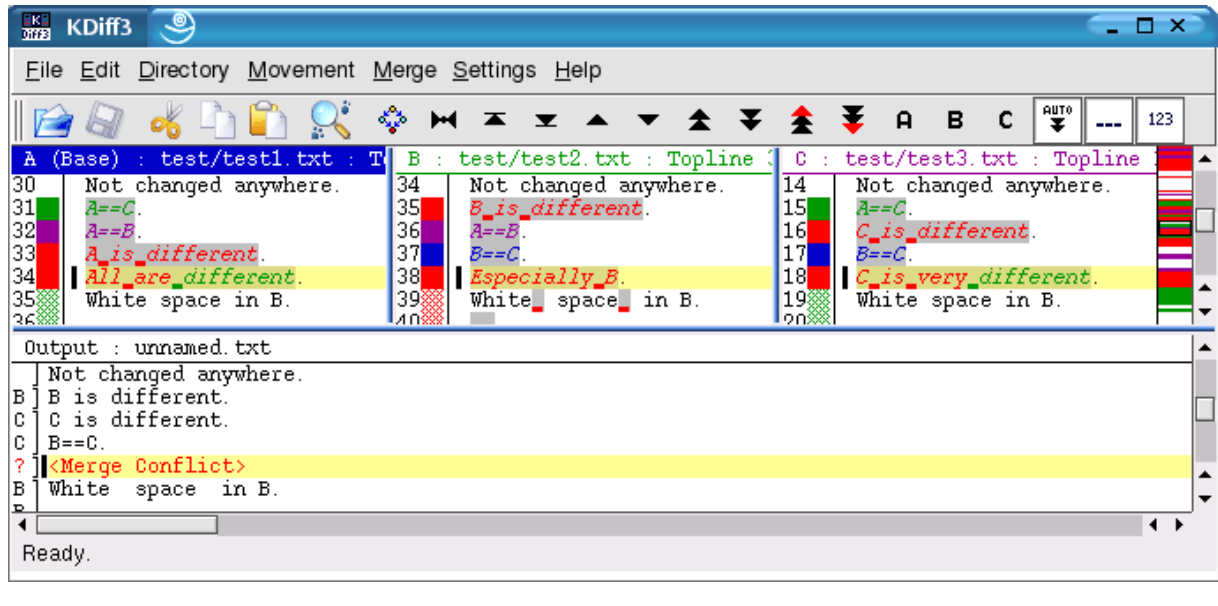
KDiff3

File Edit Directory Movement Merge Settings Help

A B C AUTO --- 123

A (Base) : test/test1.txt : To

30 Not changed anywhere.
31 A==C.
32 A==B.
33 A is different.
34 All are different.
35 White space in B.

B : test/test2.txt : Topline

34 Not changed anywhere.
35 B is different.
36 A==B.
37 B==C.
38 Especially B.
39 White space in B.

C : test/test3.txt : Topline

14 Not changed anywhere.
15 A==C.
16 C is different.
17 B==C.
18 C is very different.
19 White space in B.

Output : unnamed.txt

Not changed anywhere.
B B is different.
C C is different.
C B==C.
? <Merge Conflict>
B White space in B.

Ready.